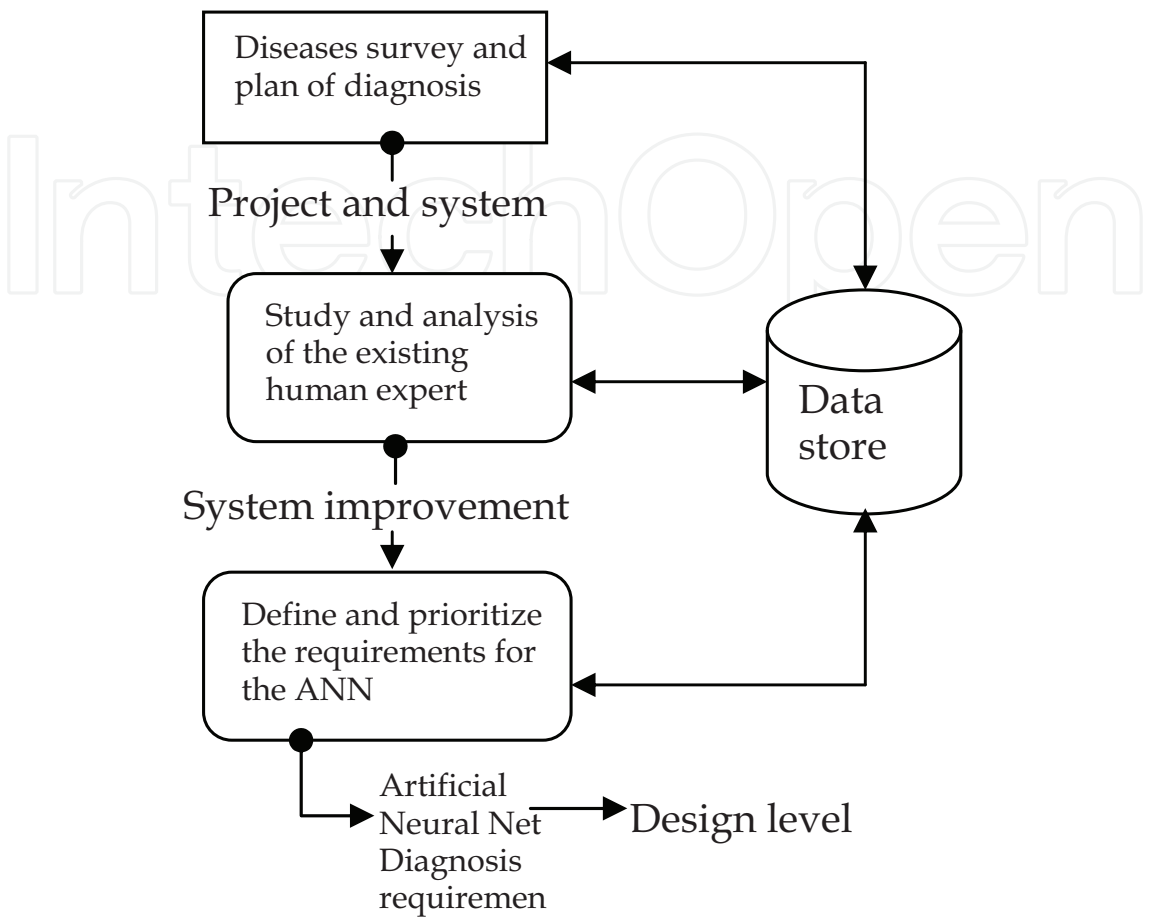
Diseases survey and plan of diagnosis

Project and system

Study and analysis of the existing human expert

Data store

System improvement

Define and prioritize the requirements for the ANN

Artificial Neural Net Diagnosis requiremen

Design level

IntechOpen